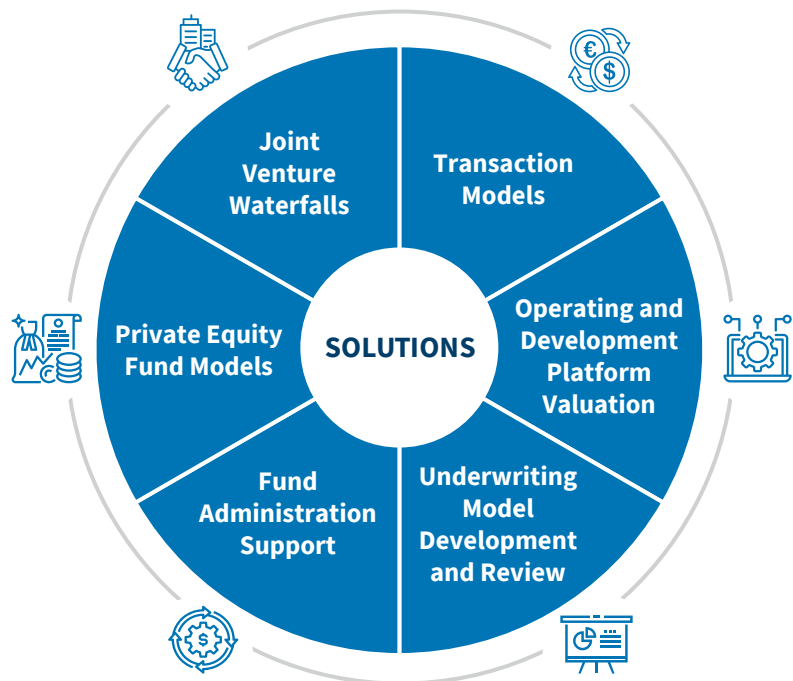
SOLUTIONS

Joint Venture Waterfalls

Transaction Models

Operating and Development Platform Valuation

Underwriting Model Development and Review

Fund Administration Support

Private Equity Fund Models